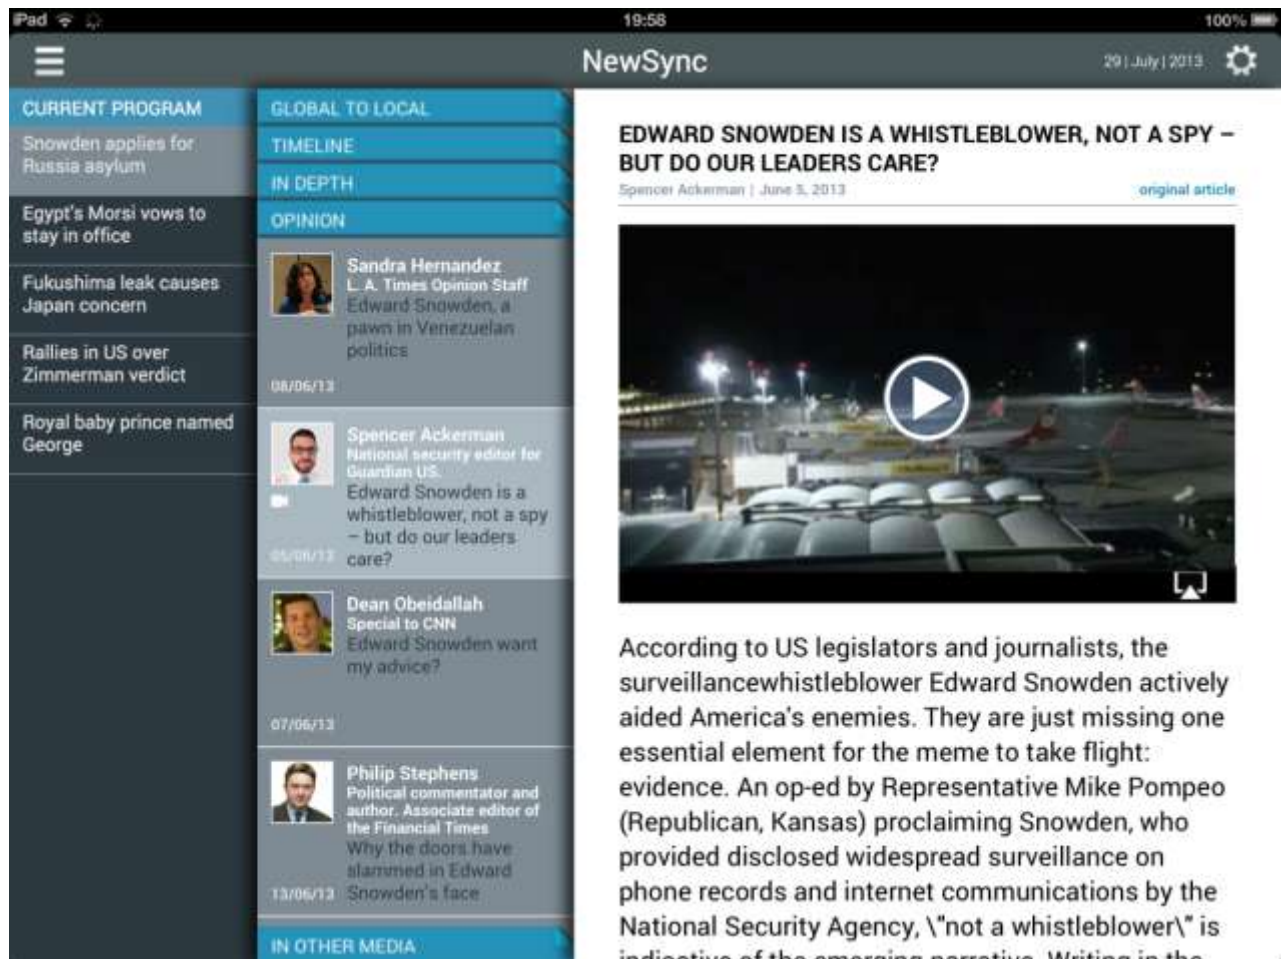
iPad
19:58
100%
NewSync
29 | July | 2013

CURRENT PROGRAM
Snowden applies for Russia asylum
Egypt's Morsi vows to stay in office
Fukushima leak causes Japan concern
Rallies in US over Zimmerman verdict
Royal baby prince named George

GLOBAL TO LOCAL
TIMELINE
IN DEPTH
OPINION

Sandra Hernandez
L. A. Times Opinion Staff
Edward Snowden, a pawn in Venezuelan politics
08/06/13

Spencer Ackerman
National security editor for Guardian US
Edward Snowden is a whistleblower, not a spy – but do our leaders care?
05/06/13

Dean Obeidallah
Special to CNN
Edward Snowden want my advice?
07/06/13

Philip Stephens
Political commentator and author. Associate editor of the Financial Times
Why the doors have slammed in Edward Snowden's face
13/06/13

IN OTHER MEDIA

EDWARD SNOWDEN IS A WHISTLEBLOWER, NOT A SPY – BUT DO OUR LEADERS CARE?
Spencer Ackerman | June 5, 2013
original article

According to US legislators and journalists, the surveillancewhistleblower Edward Snowden actively aided America's enemies. They are just missing one essential element for the meme to take flight: evidence. An op-ed by Representative Mike Pompeo (Republican, Kansas) proclaiming Snowden, who provided disclosed widespread surveillance on phone records and internet communications by the National Security Agency, \"not a whistleblower\" is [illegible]